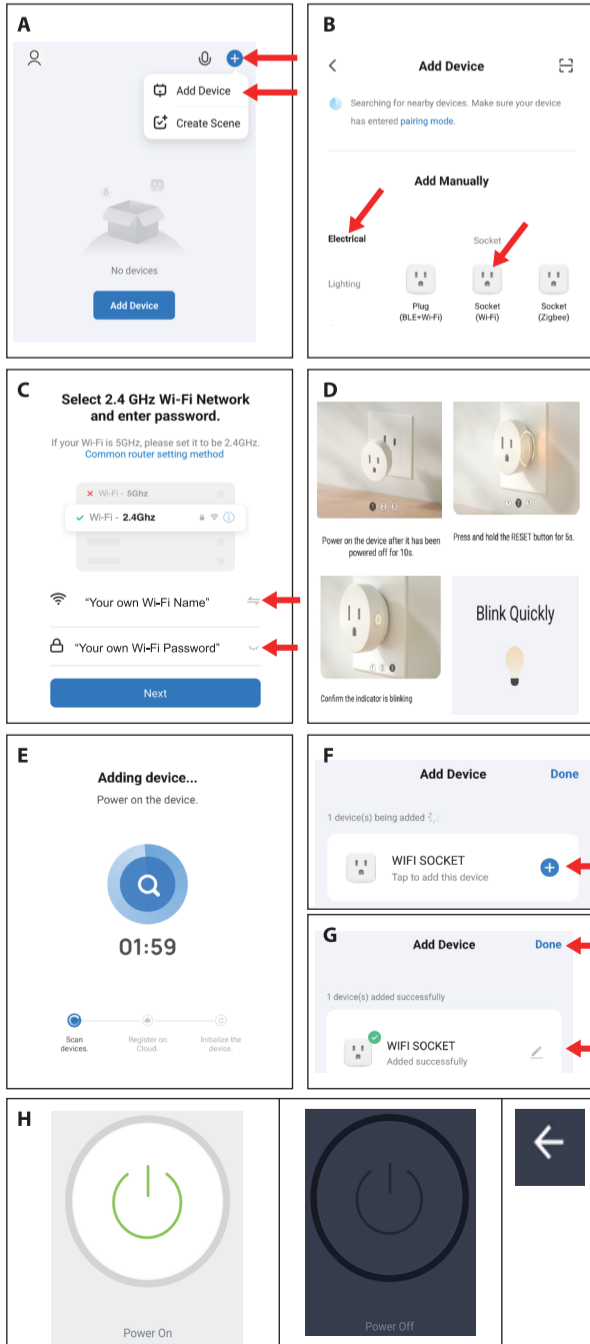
A

Add Device

Create Scene

No devices

Add Device

B

Add Device

Searching for nearby devices. Make sure your device has entered pairing mode.

Add Manually

Electrical

Socket

Lighting

Plug (BLE+Wi-Fi)

Socket (Wi-Fi)

Socket (Zigbee)

C

Select 2.4 GHz Wi-Fi Network and enter password.

If your Wi-Fi is 5GHz, please set it to be 2.4GHz. Common router setting method

Wi-Fi - 5Ghz

Wi-Fi - 2.4Ghz

"Your own Wi-Fi Name"

"Your own Wi-Fi Password"

Next

D

Power on the device after it has been powered off for 10s.

Press and hold the RESET button for 5s.

Confirm the indicator is blinking

Blink Quickly

E

Adding device...

Power on the device.

01:59

Scan devices.

Register on Cloud.

Initialize the device.

F

Add Device

Done

1 device(s) being added

WIFI SOCKET

Tap to add this device

G

Add Device

Done

1 device(s) added successfully

WIFI SOCKET

Added successfully

H

Power On

Power Off